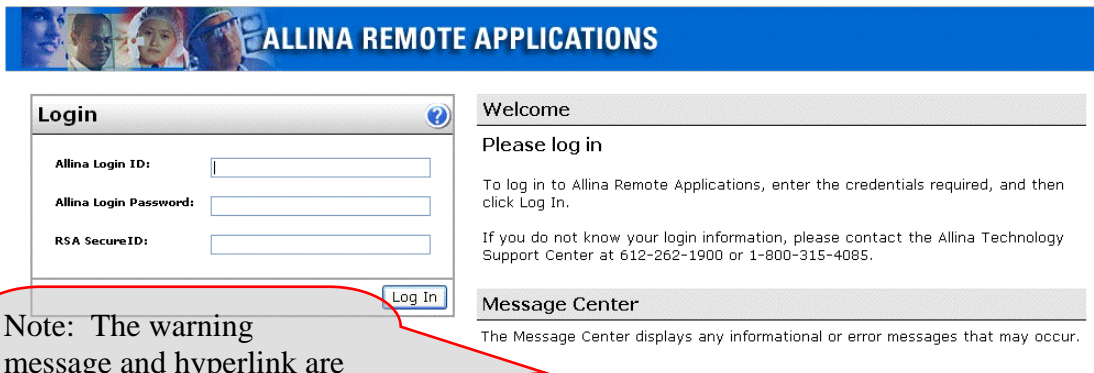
ALLINA REMOTE APPLICATIONS

Login

Allina Login ID:

Allina Login Password:

RSA SecureID:

Log In

Note: The warning message and hyperlink are

Welcome

Please log in

To log in to Allina Remote Applications, enter the credentials required, and then click Log In.

If you do not know your login information, please contact the Allina Technology Support Center at 612-262-1900 or 1-800-315-4085.

Message Center

The Message Center displays any informational or error messages that may occur.